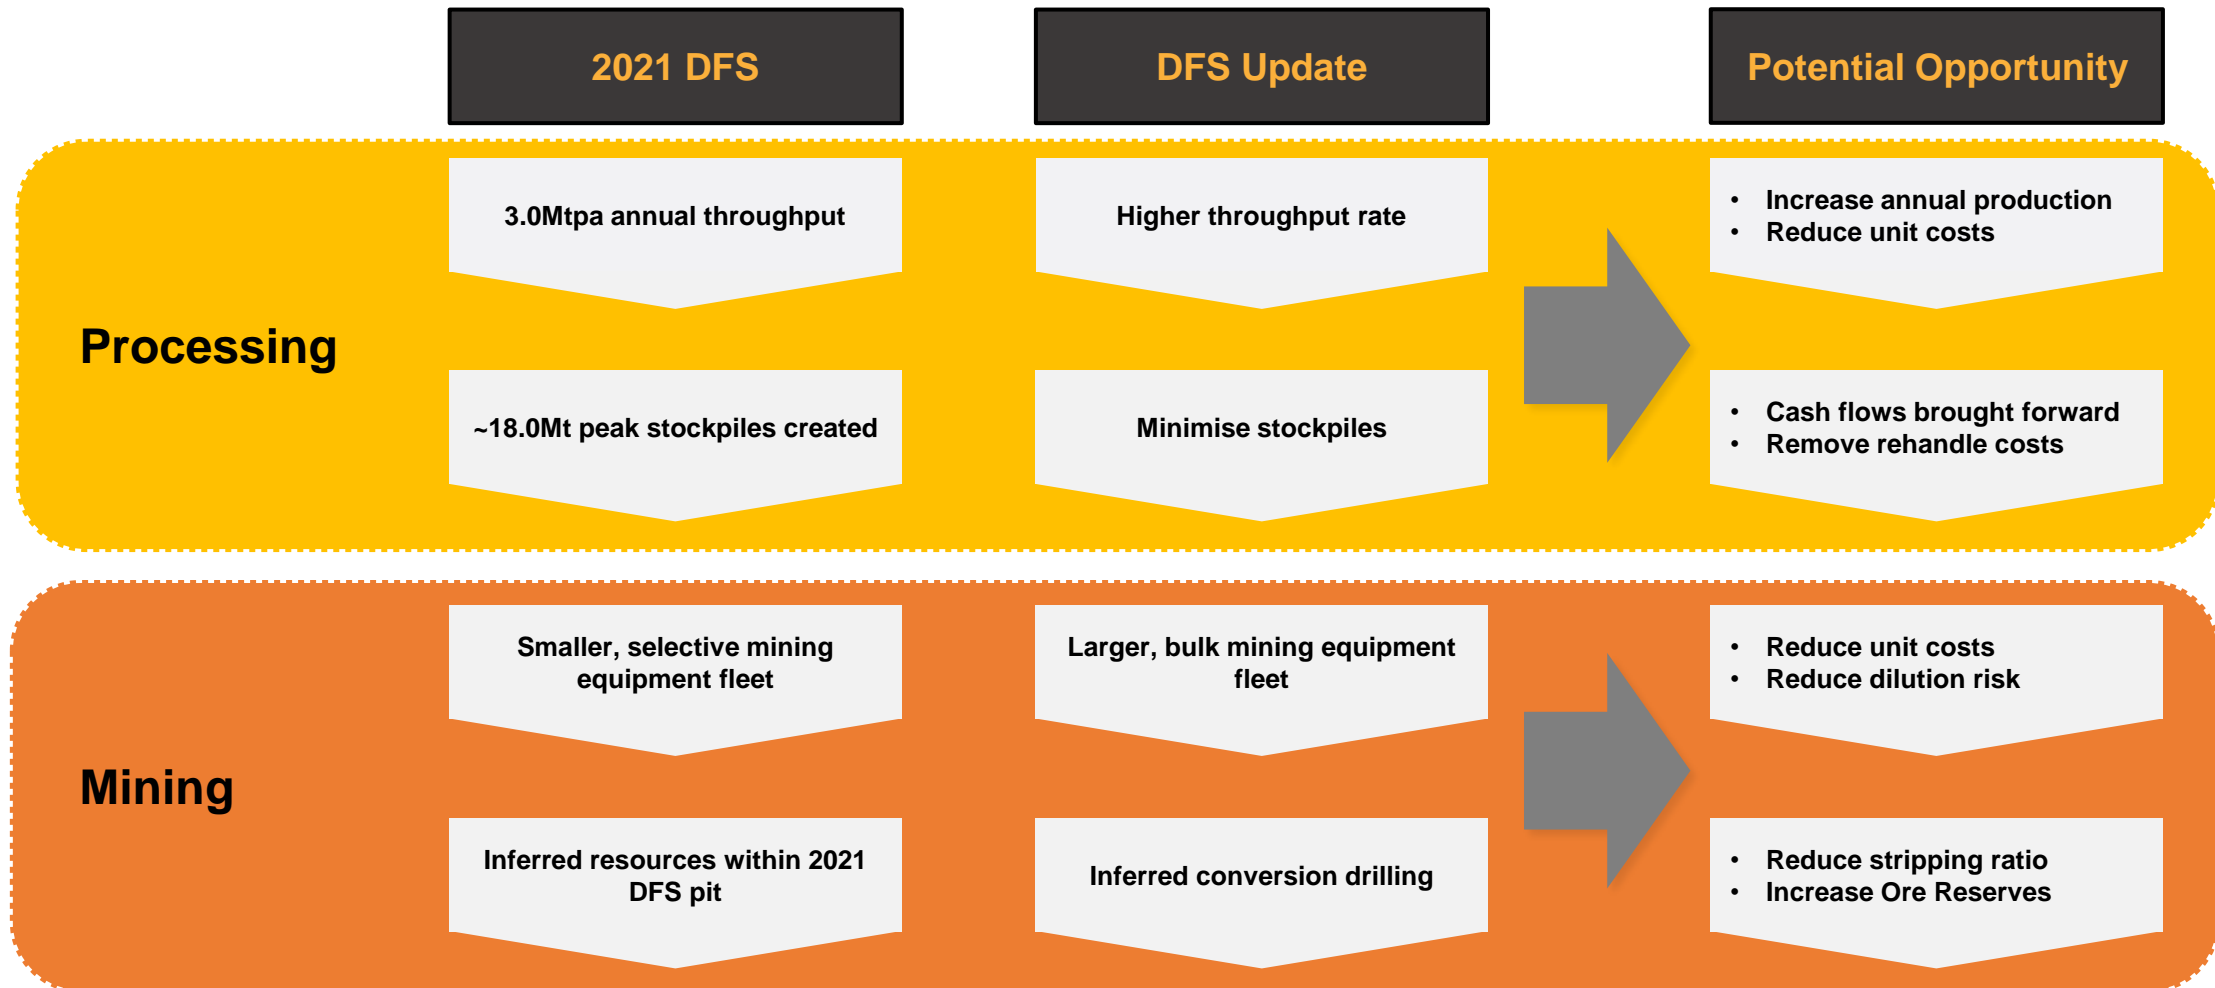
| | 2021 DFS | DFS Update | Potential Opportunity |
|---|---|---|---|
| Processing | 3.0Mtpa annual throughput | Higher throughput rate | • Increase annual production<br>• Reduce unit costs |
| | ~18.0Mt peak stockpiles created | Minimise stockpiles | • Cash flows brought forward<br>• Remove rehandle costs |
| Mining | Smaller, selective mining equipment fleet | Larger, bulk mining equipment fleet | • Reduce unit costs<br>• Reduce dilution risk |
| | Inferred resources within 2021 DFS pit | Inferred conversion drilling | • Reduce stripping ratio<br>• Increase Ore Reserves |